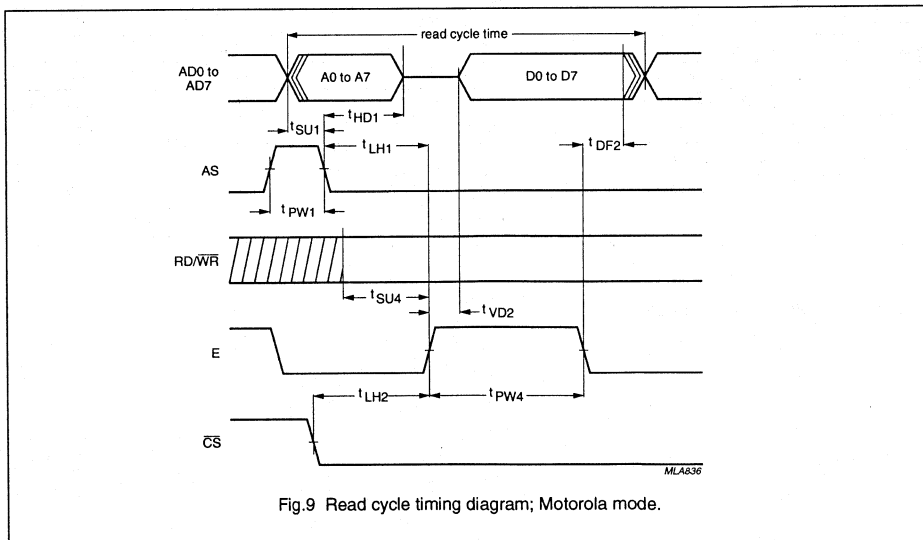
read cycle time

AD0 to AD7

A0 to A7

D0 to D7

$t_{HD1}$

$t_{SU1}$

$t_{LH1}$

$t_{DF2}$

AS

$t_{PW1}$

RD/$\overline{WR}$

$t_{SU4}$

$t_{VD2}$

E

$t_{LH2}$

$t_{PW4}$

$\overline{CS}$

MLA836

Fig.9 Read cycle timing diagram; Motorola mode.